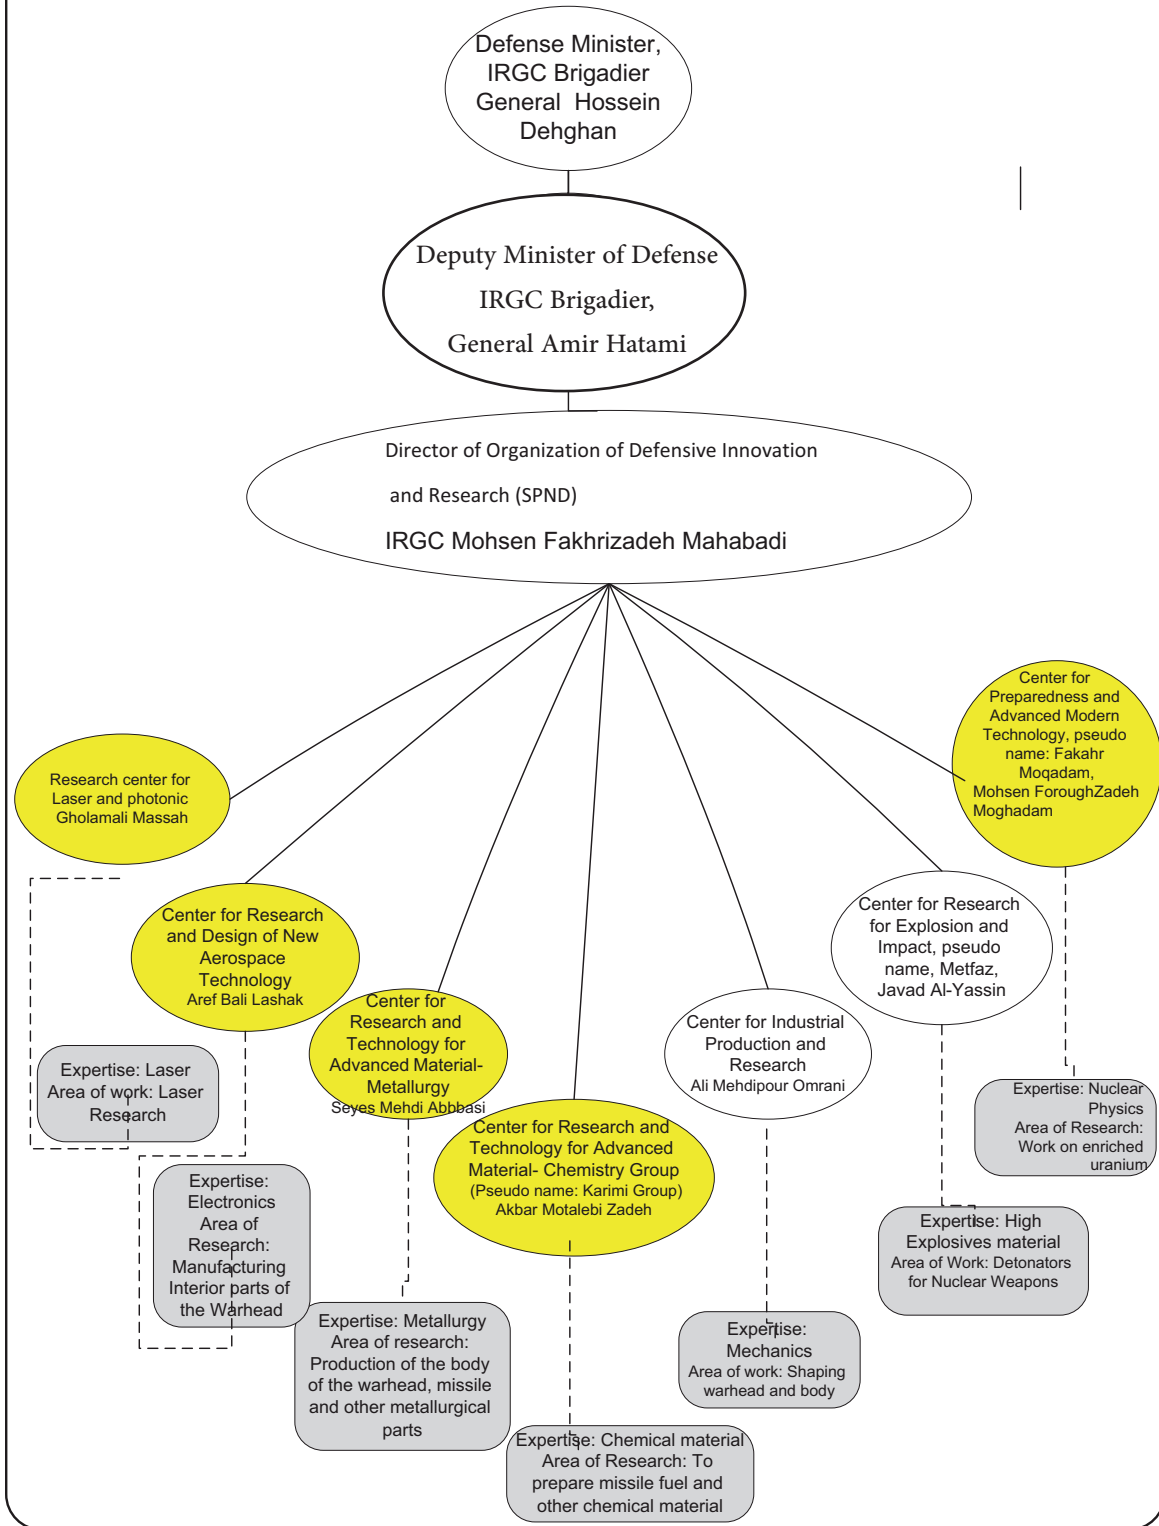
Defense Minister, IRGC Brigadier General Hossein Dehghan

Deputy Minister of Defense IRGC Brigadier, General Amir Hatami

Director of Organization of Defensive Innovation and Research (SPND)
IRGC Mohsen Fakhrizadeh Mahabadi

Research center for Laser and photonic Gholamali Massah

Center for Research and Design of New Aerospace Technology Aref Bali Lashak

Center for Research and Technology for Advanced Material-Metallurgy Seyes Mehdi Abbbasi

Center for Research and Technology for Advanced Material- Chemistry Group (Pseudo name: Karimi Group) Akbar Motalebi Zadeh

Center for Industrial Production and Research Ali Mehdipour Omrani

Center for Research for Explosion and Impact, pseudo name, Metfaz, Javad Al-Yassin

Center for Preparedness and Advanced Modern Technology, pseudo name: Fakahr Moqadam, Mohsen ForoughZadeh Moghadam

Expertise: Laser Area of work: Laser Research

Expertise: Electronics Area of Research: Manufacturing Interior parts of the Warhead

Expertise: Metallurgy Area of research: Production of the body of the warhead, missile and other metallurgical parts

Expertise: Chemical material Area of Research: To prepare missile fuel and other chemical material

Expertise: Mechanics Area of work: Shaping warhead and body

Expertise: High Explosives material Area of Work: Detonators for Nuclear Weapons

Expertise: Nuclear Physics Area of Research: Work on enriched uranium